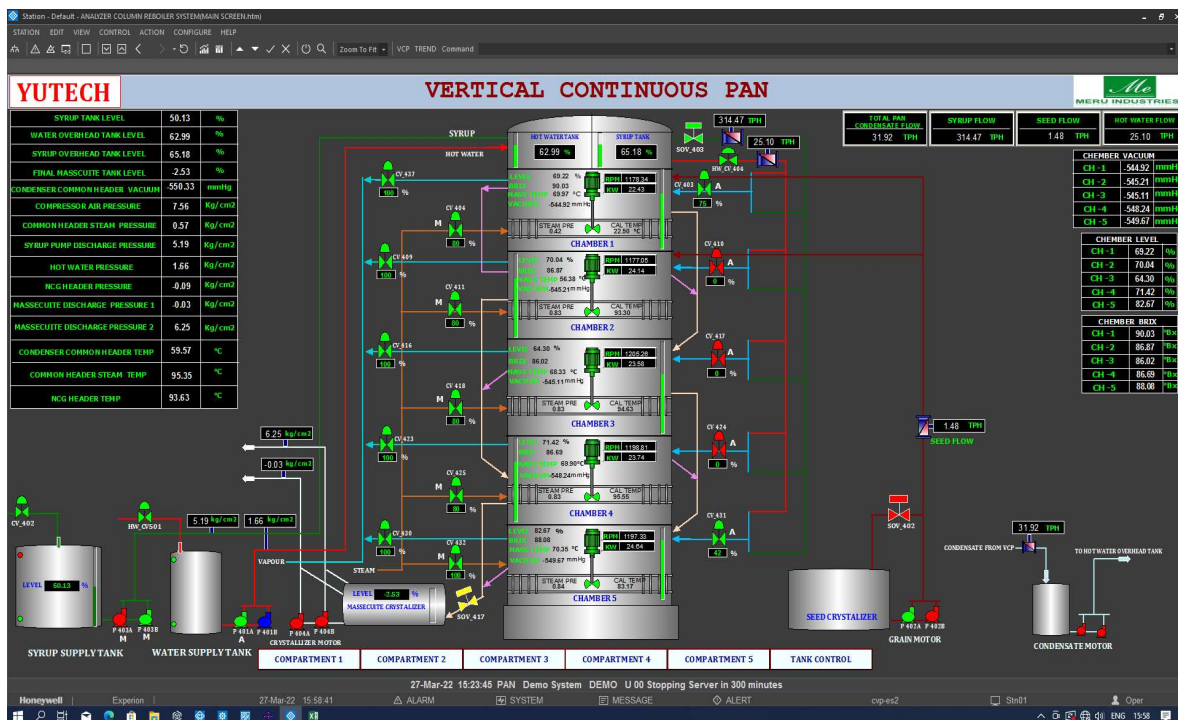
Station - Default - ANALYZER COLUMN REBOILER SYSTEM(MAIN SCREEN.htm)
STATION EDIT VIEW CONTROL ACTION CONFIGURE HELP
Zoom To Fit VCP TREND Command

YUTECH
VERTICAL CONTINUOUS PAN
MERU INDUSTRIES

| SYRUP TANK LEVEL | 50.13 | % |
|---|---|---|
| WATER OVERHEAD TANK LEVEL | 62.99 | % |
| SYRUP OVERHEAD TANK LEVEL | 65.18 | % |
| FINAL MASSCUITE TANK LEVEL | -2.53 | % |
| CONDENSER COMMON HEADER VACUUM | -550.33 | mmHg |
| COMPRESSOR AIR PRESSURE | 7.56 | Kg/cm2 |
| COMMON HEADER STEAM PRESSURE | 0.57 | Kg/cm2 |
| SYRUP PUMP DISCHARGE PRESSURE | 5.19 | Kg/cm2 |
| HOT WATER PRESSURE | 1.66 | Kg/cm2 |
| NCG HEADER PRESSURE | -0.09 | Kg/cm2 |
| MASSECUITE DISCHARGE PRESSURE 1 | -0.03 | Kg/cm2 |
| MASSECUITE DISCHARGE PRESSURE 2 | 6.25 | Kg/cm2 |
| CONDENSER COMMON HEADER TEMP | 59.57 | °C |
| COMMON HEADER STEAM TEMP | 95.35 | °C |
| NCG HEADER TEMP | 93.63 | °C |

| TOTAL PAN CONDENSATE FLOW | SYRUP FLOW | SEED FLOW | HOT WATER FLOW |
|---|---|---|---|
| 31.92 TPH | 314.47 TPH | 1.48 TPH | 25.10 TPH |

| CHEMBER VACUUM | |
|---|---|
| CH - 1 | -544.92 mmHg |
| CH - 2 | -545.21 mmHg |
| CH - 3 | -545.11 mmHg |
| CH - 4 | -548.24 mmHg |
| CH - 5 | -549.67 mmHg |

| CHEMBER LEVEL | |
|---|---|
| CH - 1 | 69.22 % |
| CH - 2 | 70.04 % |
| CH - 3 | 64.30 % |
| CH - 4 | 71.42 % |
| CH - 5 | 82.67 % |

| CHEMBER BRIX | |
|---|---|
| CH - 1 | 90.03 °Bx |
| CH - 2 | 86.87 °Bx |
| CH - 3 | 86.02 °Bx |
| CH - 4 | 86.69 °Bx |
| CH - 5 | 88.08 °Bx |

SYRUP
HOT WATER
HOT WATER TANK 62.99 %
SYRUP TANK 65.18 %
SOV_403
314.47 TPH
25.10 TPH
HW_CV_404
CV_403 75 %
CV_437 100 %
CV_404 M 80 %
LEVEL 69.22 % BRIX 90.03 MASS TEMP 69.97 °C VACUUM -544.92 mmHg RPH 1178.34 KW 22.43 STEAM PRE 0.42 CAL TEMP 22.50 °C
CHAMBER 1
CV_410 A 0 %
CV_409 100 %
CV_411 M 80 %
LEVEL 70.04 % BRIX 86.87 MASS TEMP 56.38 °C VACUUM -545.21 mmHg RPH 1177.05 KW 24.14 STEAM PRE 0.83 CAL TEMP 93.30
CHAMBER 2
CV_417 A 0 %
CV_416 100 %
CV_418 M 80 %
LEVEL 64.30 % BRIX 86.02 MASS TEMP 68.33 °C VACUUM -545.11 mmHg RPH 1205.26 KW 23.58 STEAM PRE 0.83 CAL TEMP 94.63
CHAMBER 3
CV_424 A 0 %
CV_423 100 %
CV_425 M 80 %
LEVEL 71.42 % BRIX 86.69 MASS TEMP 69.90 °C VACUUM -548.24 mmHg RPH 1188.81 KW 23.74 STEAM PRE 0.83 CAL TEMP 95.56
CHAMBER 4
CV_431 A 42 %
CV_430 100 %
CV_432 M 100 %
LEVEL 82.67 % BRIX 88.08 MASS TEMP 70.35 °C VACUUM -549.67 mmHg RPH 1197.33 KW 24.64 STEAM PRE 0.84 CAL TEMP 83.17
CHAMBER 5
1.48 TPH SEED FLOW
6.25 kg/cm2
-0.03 kg/cm2
5.19 kg/cm2
1.66 kg/cm2
CV_402
HW_CV501
VAPOUR
STEAM
LEVEL -2.53 % MASSECUITE CRYSTALIZER
SOV_417
SOV_402
31.92 TPH
CONDENSATE FROM VCP
TO HOT WATER OVERHEAD TANK
LEVEL 50.13 %
P 403A M P 403B M
P 401A P 401B
P 404A P 404B
CRYSTALIZER MOTOR
SEED CRYSTALIZER
P 402A P 402B
GRAIN MOTOR
SYRUP SUPPLY TANK
WATER SUPPLY TANK
CONDENSATE MOTOR
COMPARTMENT 1 COMPARTMENT 2 COMPARTMENT 3 COMPARTMENT 4 COMPARTMENT 5 TANK CONTROL
27-Mar-22 15:23:45 PAN Demo System DEMO U 00 Stopping Server in 300 minutes
Honeywell Experion 27-Mar-22 15:58:41 ALARM SYSTEM MESSAGE ALERT cvp-es2 Stn01 Oper
ENG 15:58